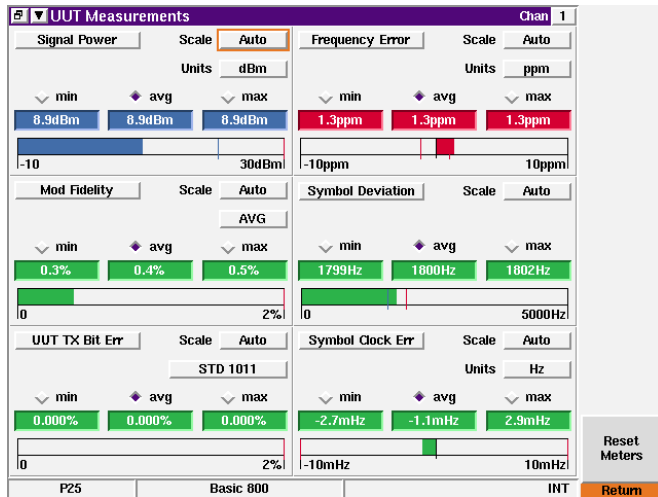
UUT Measurements

Chan 1

Signal Power Scale Auto
Units dBm
min avg max
8.9dBm 8.9dBm 8.9dBm
-10 30dBm

Frequency Error Scale Auto
Units ppm
min avg max
1.3ppm 1.3ppm 1.3ppm
-10ppm 10ppm

Mod Fidelity Scale Auto
AVG
min avg max
0.3% 0.4% 0.5%
0 2%

Symbol Deviation Scale Auto
min avg max
1799Hz 1800Hz 1802Hz
0 5000Hz

UUT TX Bit Err Scale Auto
STD 1011
min avg max
0.000% 0.000% 0.000%
0 2%

Symbol Clock Err Scale Auto
Units Hz
min avg max
-2.7mHz -1.1mHz 2.9mHz
-10mHz 10mHz

Reset Meters

P25 Basic 800 INT

Return